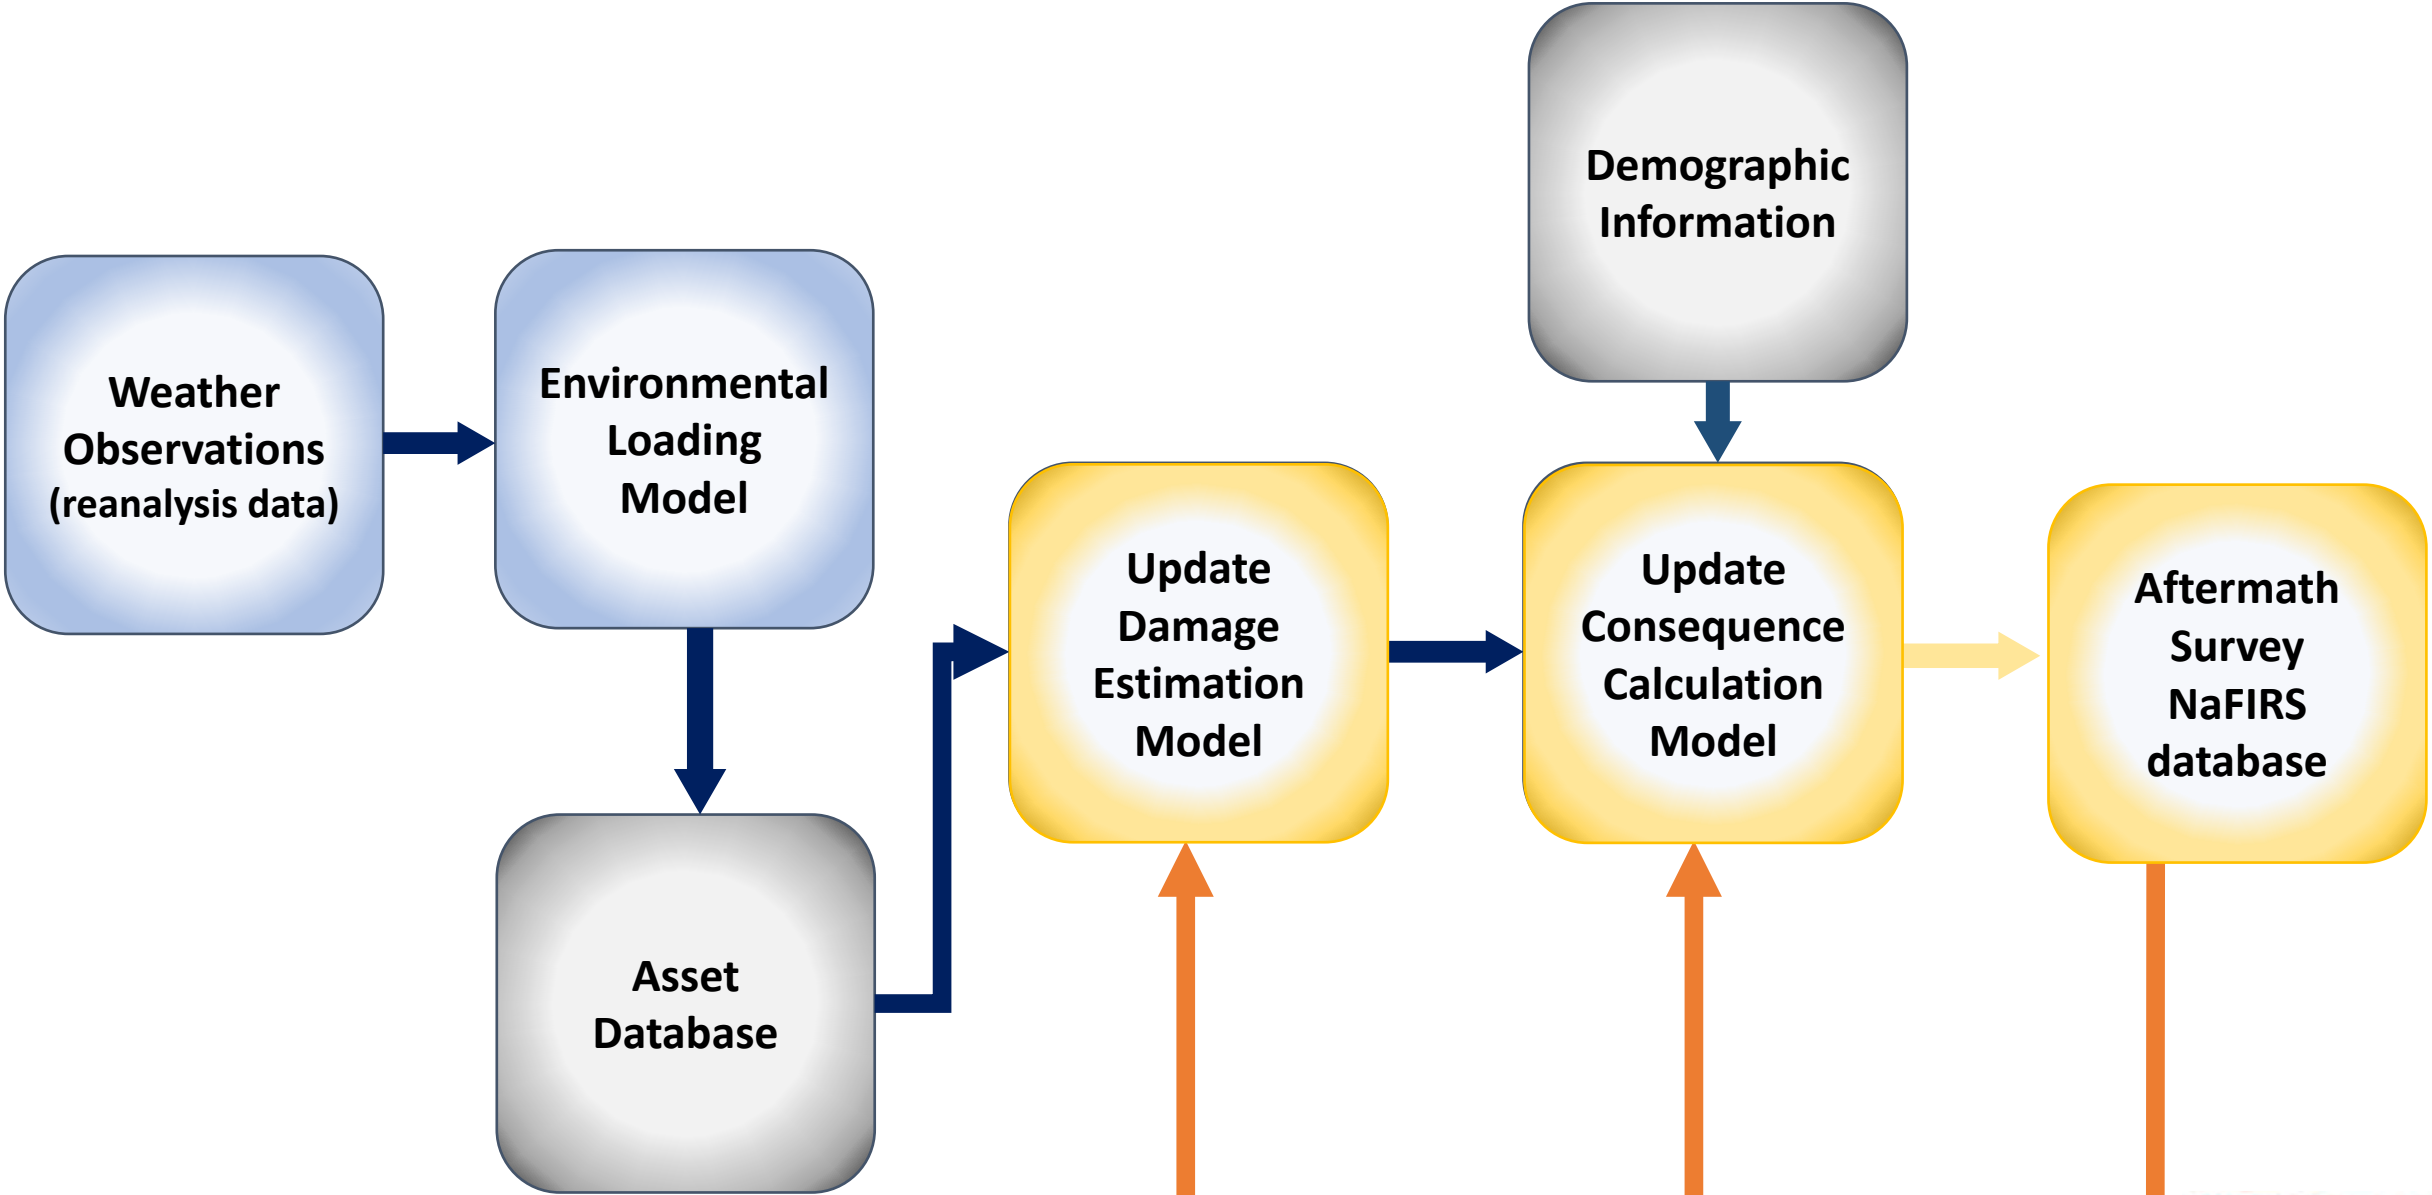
Demographic Information

Weather Observations (reanalysis data)

Environmental Loading Model

Update Damage Estimation Model

Update Consequence Calculation Model

Aftermath Survey NaFIRS database

Asset Database